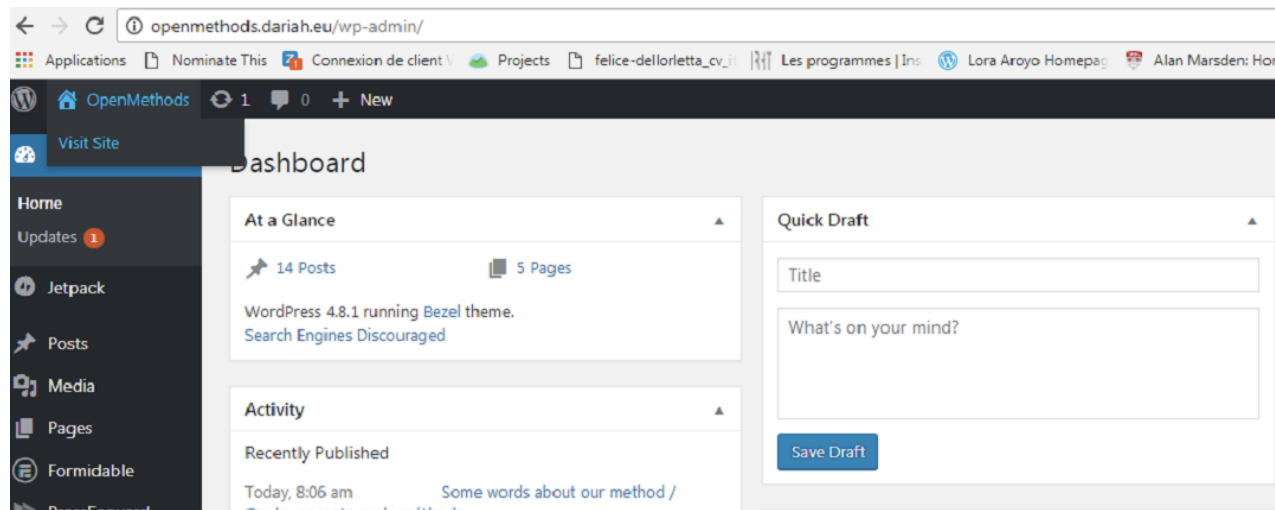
openmethods.dariah.eu/wp-admin/

Applications Nominate This Connexion de client V Projects felice-dellorletta_cv_it Les programmes | Ins Lora Aroyo Homepag Alan Marsden: Hor

OpenMethods 1 0 New

Visit Site

Dashboard

Home
Updates 1

Jetpack

Posts

Media

Pages

Formidable

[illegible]

At a Glance

14 Posts

5 Pages

WordPress 4.8.1 running Bezel theme.
Search Engines Discouraged

Activity

Recently Published

Today, 8:06 am Some words about our method /

Quick Draft

Title

What's on your mind?

Save Draft